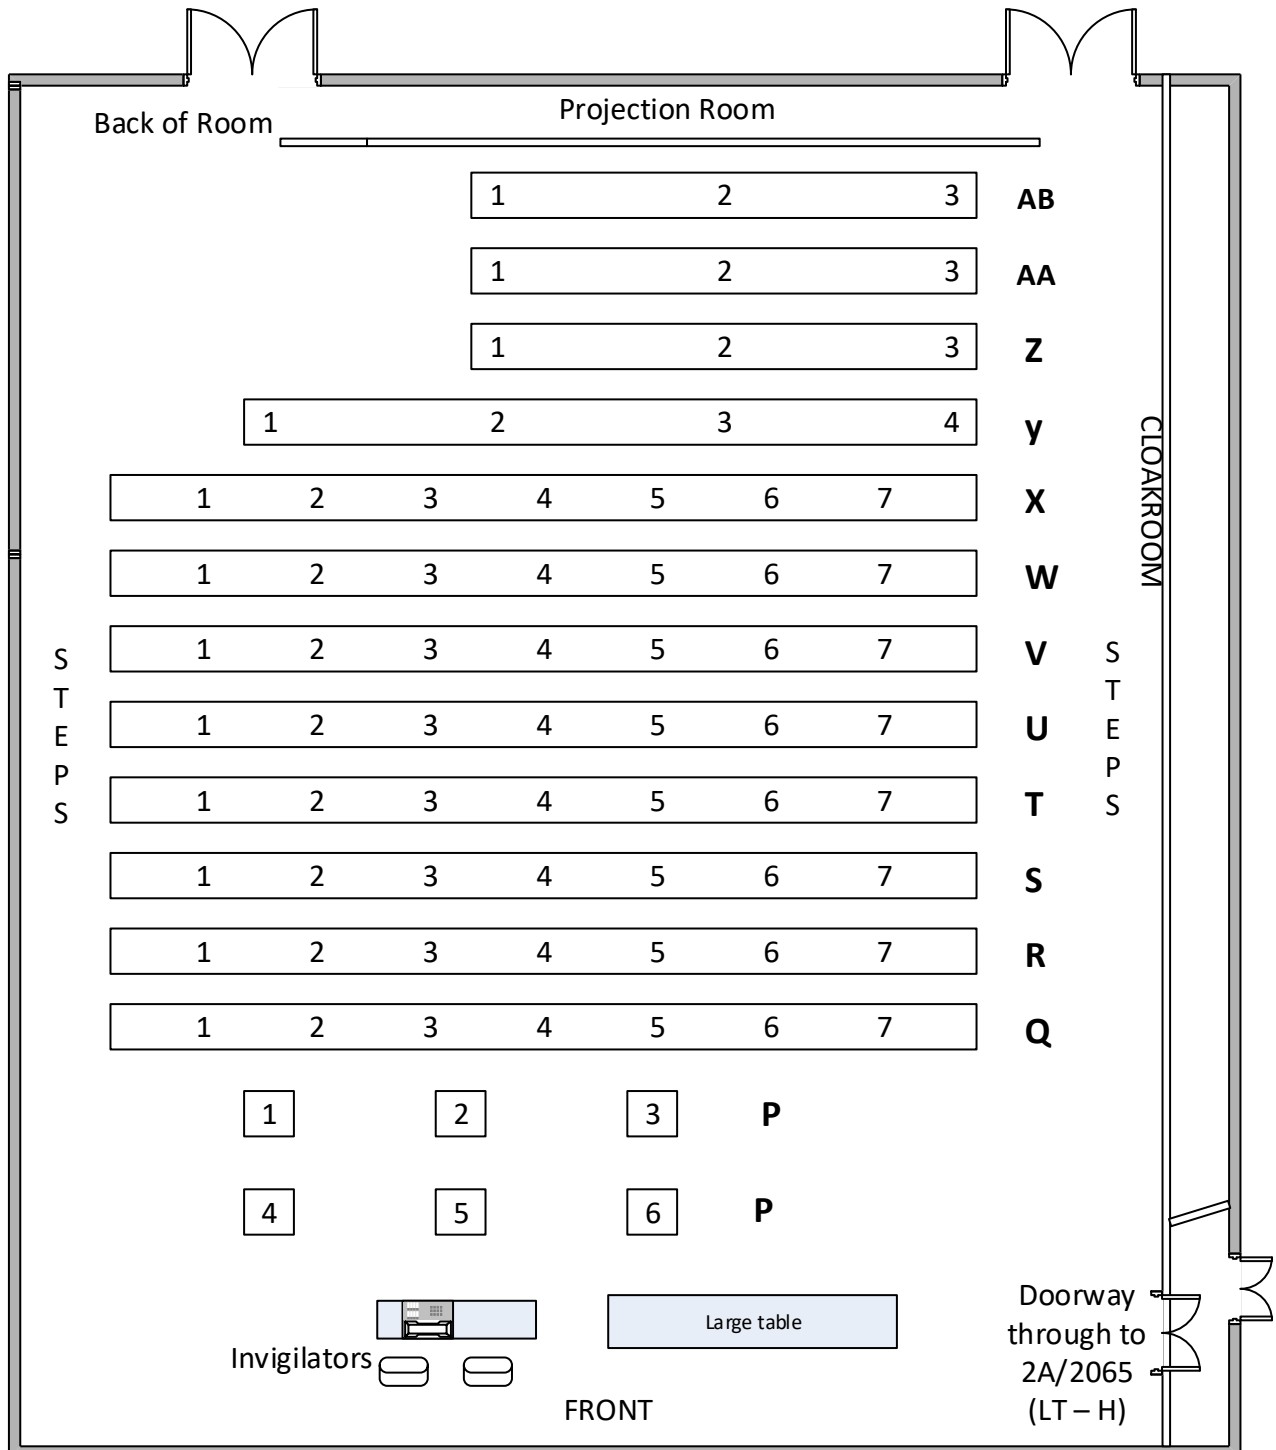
Back of Room

Projection Room

| 1 | 2 | 3 | AB |
|---|---|---|---|
| 1 | 2 | 3 | AA |
| 1 | 2 | 3 | Z |

| 1 | 2 | 3 | 4 | y |
|---|---|---|---|---|

| 1 | 2 | 3 | 4 | 5 | 6 | 7 | |
|---|---|---|---|---|---|---|---|
| 1 | 2 | 3 | 4 | 5 | 6 | 7 | X |
| 1 | 2 | 3 | 4 | 5 | 6 | 7 | W |
| 1 | 2 | 3 | 4 | 5 | 6 | 7 | V |
| 1 | 2 | 3 | 4 | 5 | 6 | 7 | U |
| 1 | 2 | 3 | 4 | 5 | 6 | 7 | T |
| 1 | 2 | 3 | 4 | 5 | 6 | 7 | S |
| 1 | 2 | 3 | 4 | 5 | 6 | 7 | R |
| 1 | 2 | 3 | 4 | 5 | 6 | 7 | Q |

CLOAKROOM

STEPS

STEPS

1 2 3 P

4 5 6 P

Invigilators

Large table

Doorway through to 2A/2065 (LT – H)

FRONT